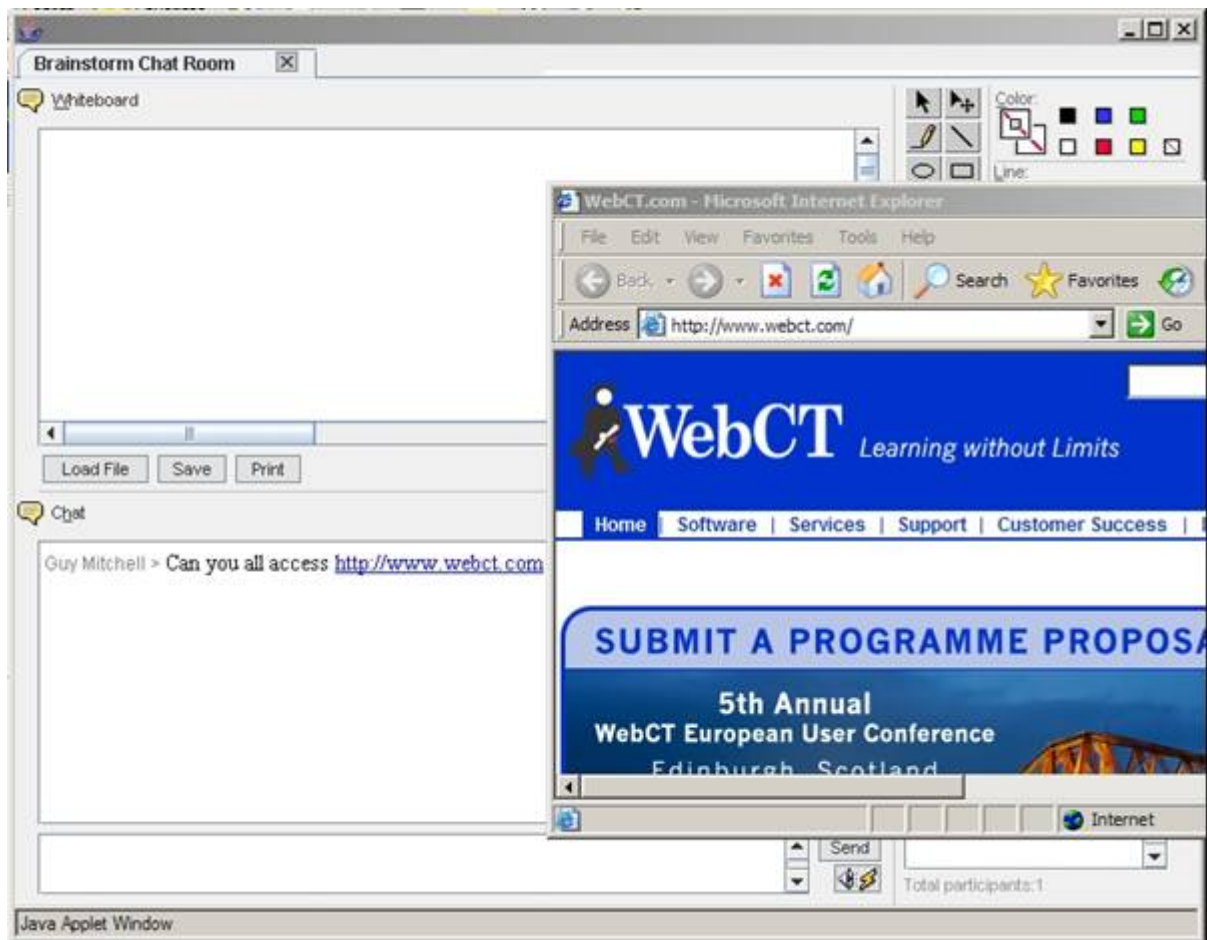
Brainstorm Chat Room

Whiteboard

Color:

Line:

Load File Save Print

Chat

Guy Mitchell > Can you all access http://www.webct.com

Send

Total participants:1

Java Applet Window

WebCT.com - Microsoft Internet Explorer

File Edit View Favorites Tools Help

Back Search Favorites

Address http://www.webct.com/ Go

WebCT Learning without Limits

Home | Software | Services | Support | Customer Success |

SUBMIT A PROGRAMME PROPOSA

5th Annual
WebCT European User Conference
Edinburgh, Scotland

Internet